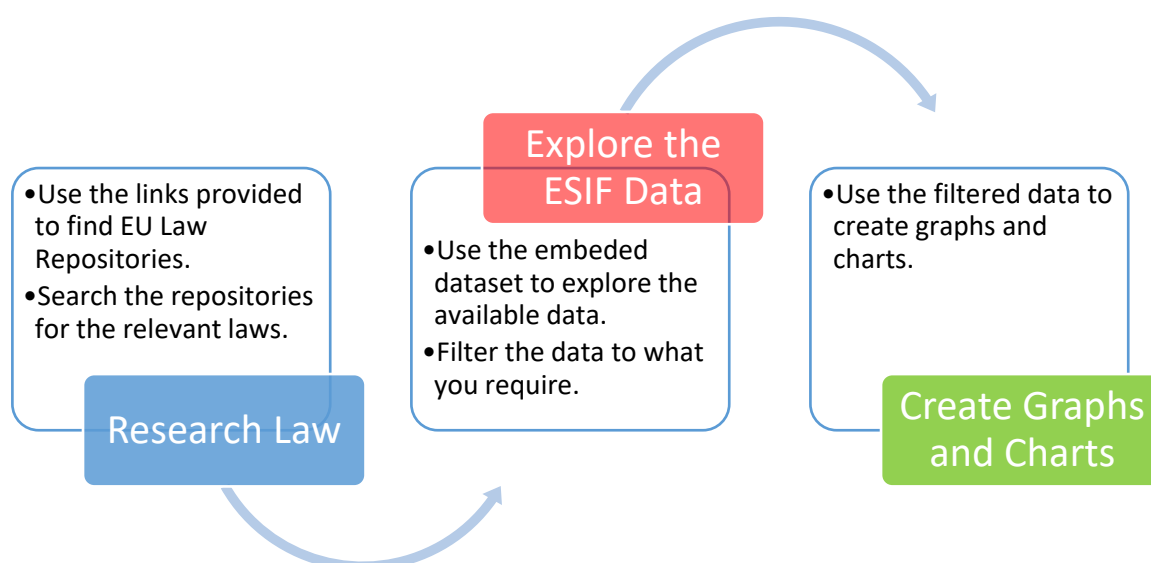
•Use the links provided to find EU Law Repositories.
•Search the repositories for the relevant laws.

Research Law

Explore the ESIF Data

•Use the embeded dataset to explore the available data.
•Filter the data to what you require.

•Use the filtered data to create graphs and charts.

Create Graphs and Charts